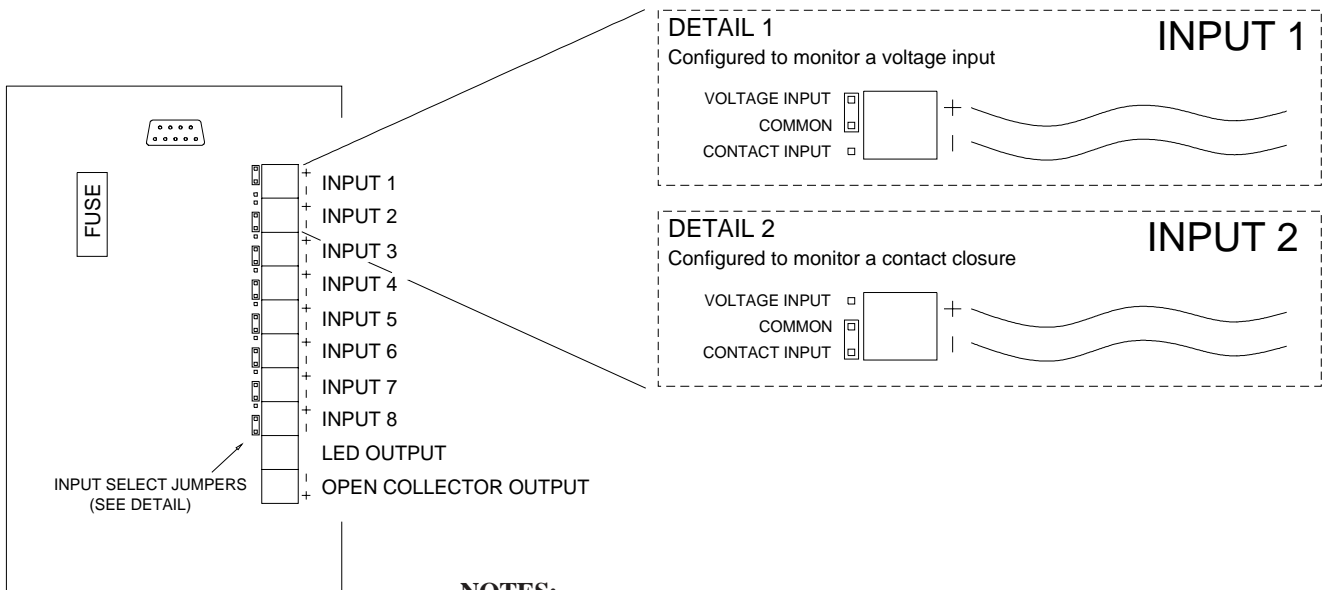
FUSE

INPUT 1
INPUT 2
INPUT 3
INPUT 4
INPUT 5
INPUT 6
INPUT 7
INPUT 8
LED OUTPUT
OPEN COLLECTOR OUTPUT

INPUT SELECT JUMPERS (SEE DETAIL)

DETAIL 1
Configured to monitor a voltage input
INPUT 1
VOLTAGE INPUT
COMMON
CONTACT INPUT
+
|

DETAIL 2
Configured to monitor a contact closure
INPUT 2
VOLTAGE INPUT
COMMON
CONTACT INPUT
+
|

NOTES: